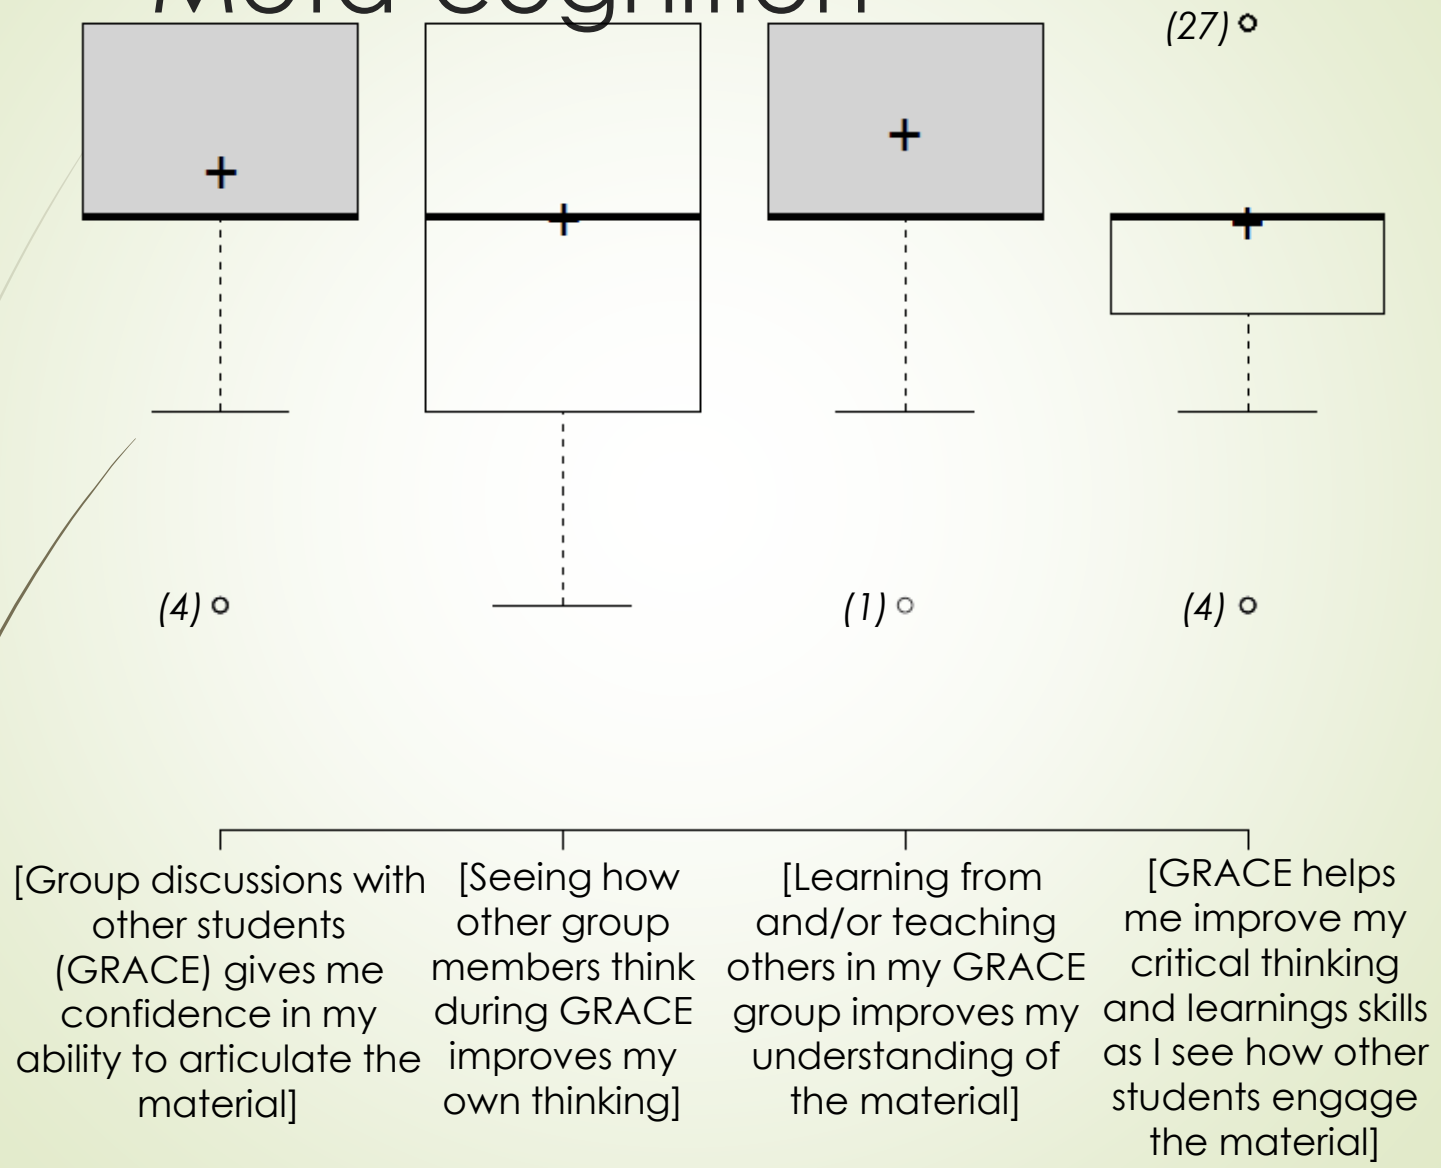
Meta-cognition

(27)

(4)

(1)

(4)

[Group discussions with other students (GRACE) gives me confidence in my ability to articulate the material]

[Seeing how other group members think during GRACE improves my own thinking]

[Learning from and/or teaching others in my GRACE group improves my understanding of the material]

[GRACE helps me improve my critical thinking and learnings skills as I see how other students engage the material]